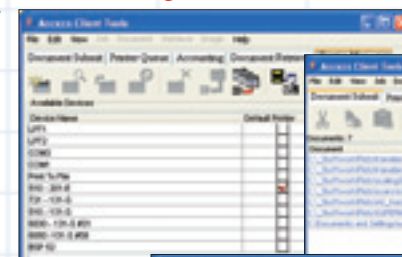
Access Client Tools

File Edit View Help

Document Subset | Printer Queue | Accounting | Document Retention

Available Devices

| Device Name | Default | Printer |
|---|---|---|
| LPT1 | | |
| LPT2 | | |
| COM1 | | |
| COM2 | | |
| Print To File | | |
| SHS - 201-E | | |
| 72i - 131-S | | |
| SHS - 131-S | | |
| 6000 - 131-S #01 | | |
| 6000 - 131-S #02 | | |
| BSP 52 | | |

Access Client Tools

File Edit View

Document Subset

Documents: 7

Document

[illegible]